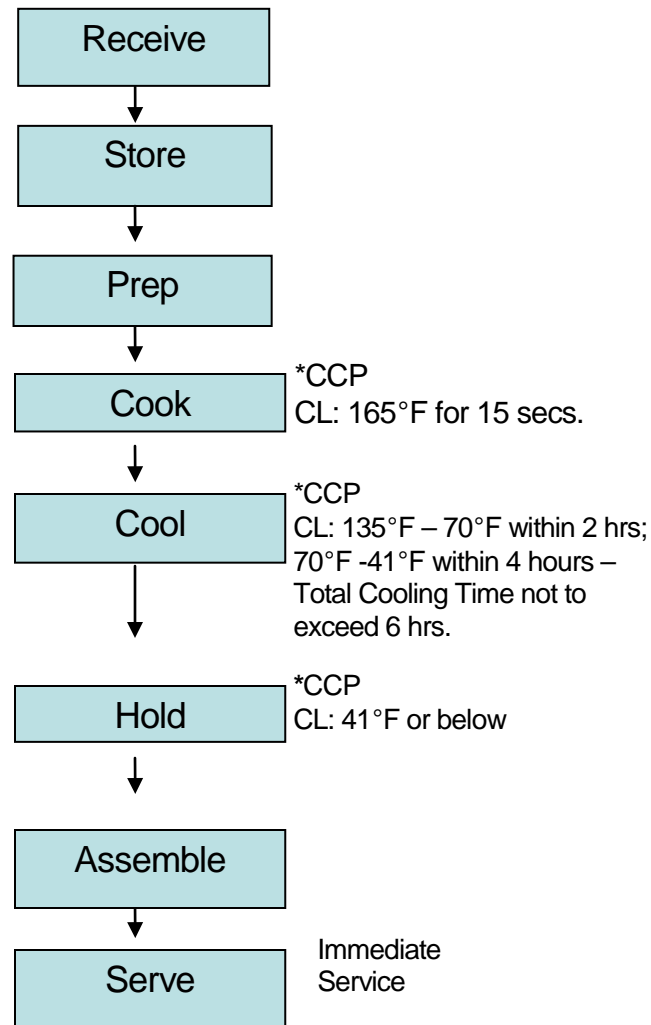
Receive

Store

Prep

Cook

*CCP
CL: 165°F for 15 secs.

Cool

*CCP
CL: 135°F – 70°F within 2 hrs; 70°F -41°F within 4 hours – Total Cooling Time not to exceed 6 hrs.

Hold

*CCP
CL: 41°F or below

Assemble

Serve

Immediate Service